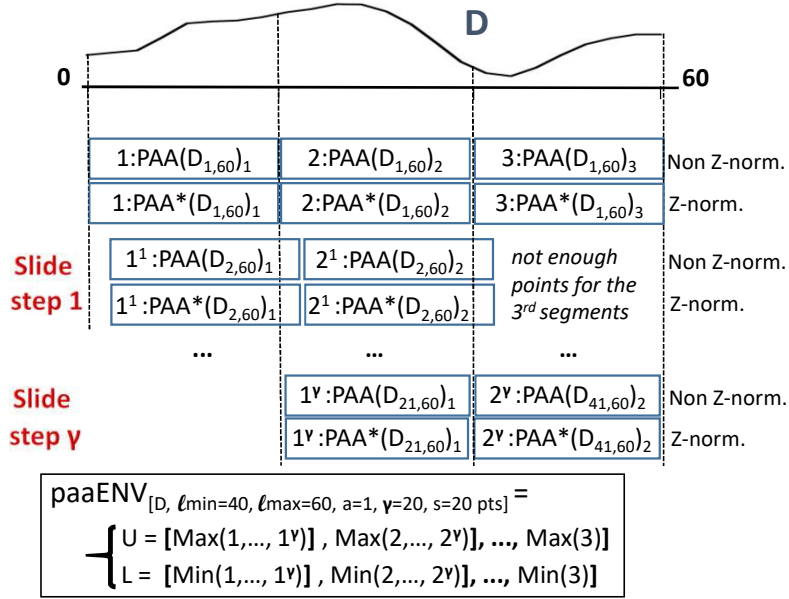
D

0

60

1:PAA($D_{1,60}$)$_1$

2:PAA($D_{1,60}$)$_2$

3:PAA($D_{1,60}$)$_3$

Non Z-norm.

1:PAA*($D_{1,60}$)$_1$

2:PAA*($D_{1,60}$)$_2$

3:PAA*($D_{1,60}$)$_3$

Z-norm.

Slide step 1

$1^1$:PAA($D_{2,60}$)$_1$

$2^1$:PAA($D_{2,60}$)$_2$

not enough points for the 3$^{rd}$ segments

Non Z-norm.

$1^1$:PAA*($D_{2,60}$)$_1$

$2^1$:PAA*($D_{2,60}$)$_2$

Z-norm.

...

...

...

Slide step γ

$1^γ$:PAA($D_{21,60}$)$_1$

$2^γ$:PAA($D_{41,60}$)$_2$

Non Z-norm.

$1^γ$:PAA*($D_{21,60}$)$_1$

$2^γ$:PAA*($D_{41,60}$)$_2$

Z-norm.

paaENV$_{[D,\ \ell min=40,\ \ell max=60,\ a=1,\ γ=20,\ s=20\ pts]}$ =

U = [Max(1,..., $1^γ$)] , Max(2,..., $2^γ$)], ..., Max(3)]

L = [Min(1,..., $1^γ$)] , Min(2,..., $2^γ$)], ..., Min(3)]